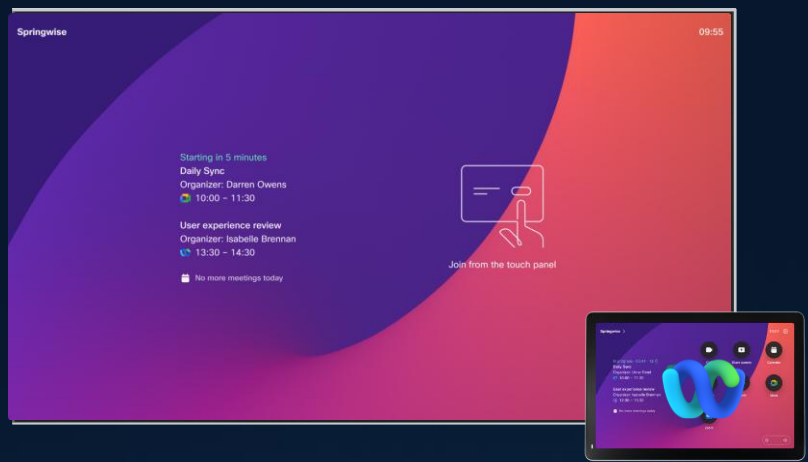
Springwise

09:55

Starting in 5 minutes
Daily Sync
Organizer: Darren Owens
10:00 – 11:30

User experience review
Organizer: Isabelle Brennan
13:30 – 14:30

No more meetings today

Join from the touch panel

Springwise

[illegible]

Daily Sync

Organizer: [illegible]

User experience review

Organizer: Isabelle Brennan

No more meetings today